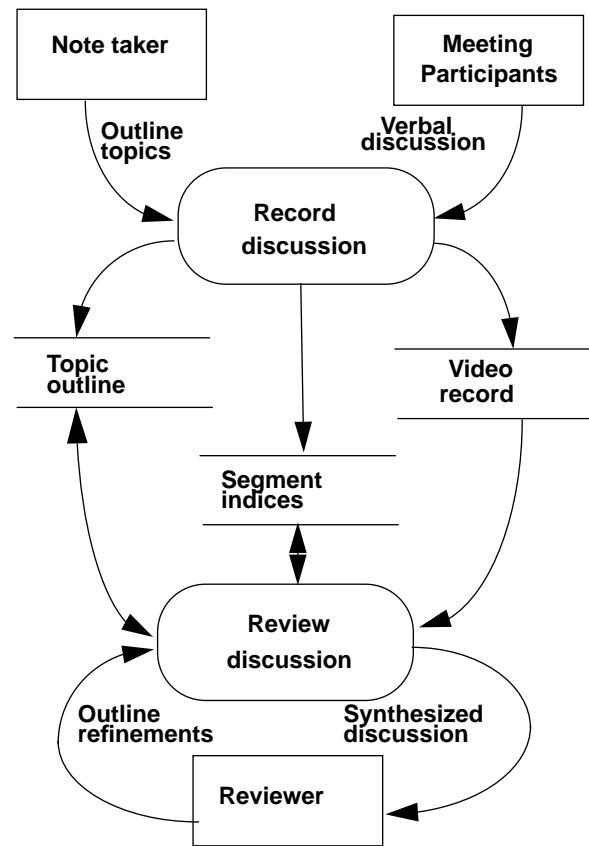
Note taker

Meeting Participants

Outline topics

Verbal discussion

Record discussion

Topic outline

Video record

Segment indices

Review discussion

Outline refinements

Synthesized discussion

Reviewer